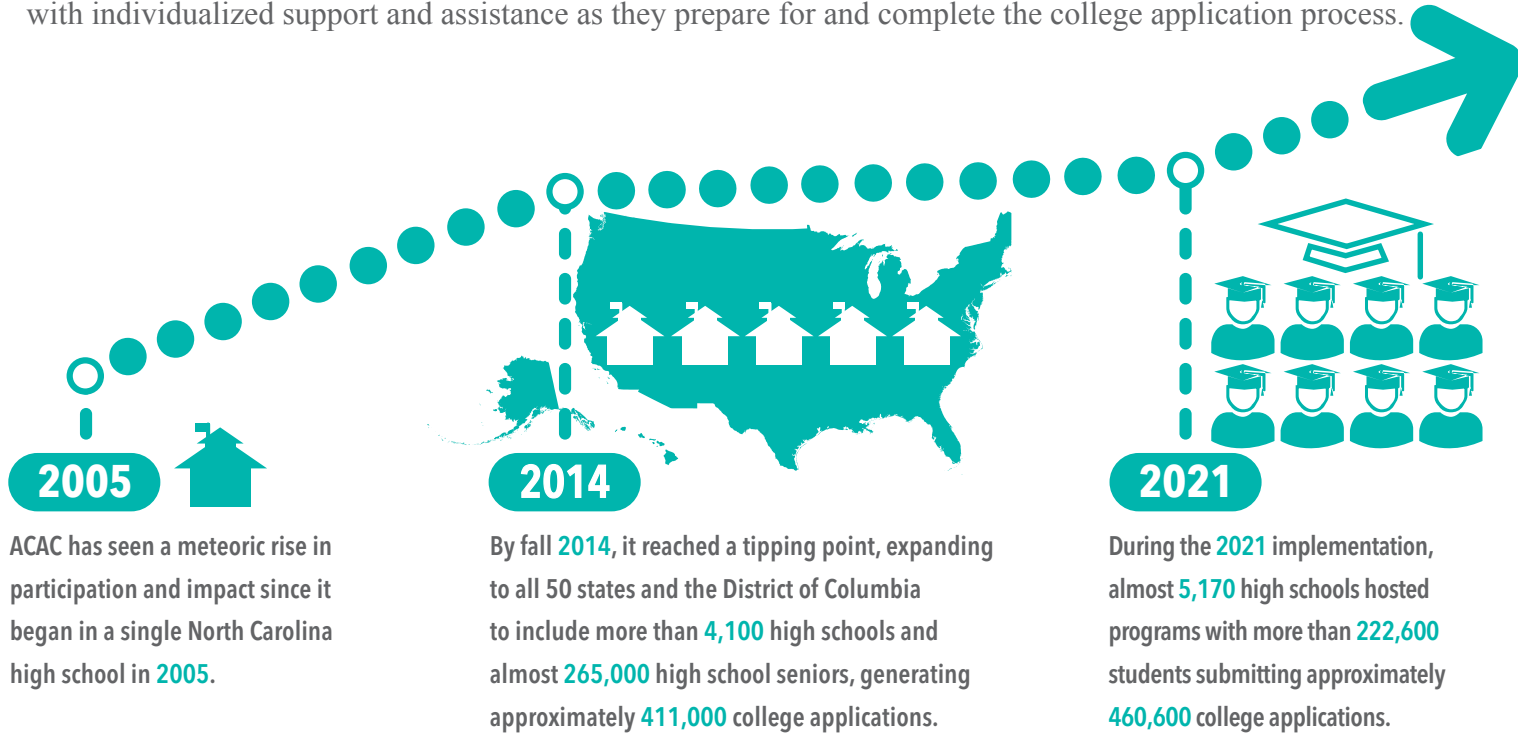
with individualized support and assistance as they prepare for and complete the college application process.

2005

ACAC has seen a meteoric rise in participation and impact since it began in a single North Carolina high school in 2005.

2014

By fall 2014, it reached a tipping point, expanding to all 50 states and the District of Columbia to include more than 4,100 high schools and almost 265,000 high school seniors, generating approximately 411,000 college applications.

2021

During the 2021 implementation, almost 5,170 high schools hosted programs with more than 222,600 students submitting approximately 460,600 college applications.